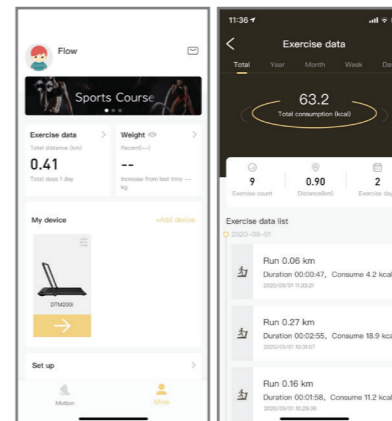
Flow

Sports Course

Exercise data
Total distance (km)
0.41
Total days 1 day

Weight
Recent(---)
--
Increase from last time --- kg

My device
+Add device

DTM200i

Set up

Motion
Mine

11:36

Exercise data

Total Year Month Week Da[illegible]

63.2
Total consumption (kcal)

9
Exercise count

0.90
Distance(km)

2
Exercise day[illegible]

Exercise data list

2020-09-01

Run 0.06 km
Duration 00:00:47, Consume 4.2 kcal
2020/09/01 11:33:21

Run 0.27 km
Duration 00:02:55, Consume 18.9 kcal
2020/09/01 10:31:07

Run 0.16 km
Duration 00:01:58, Consume 11.2 kcal
2020/09/01 10:29:36